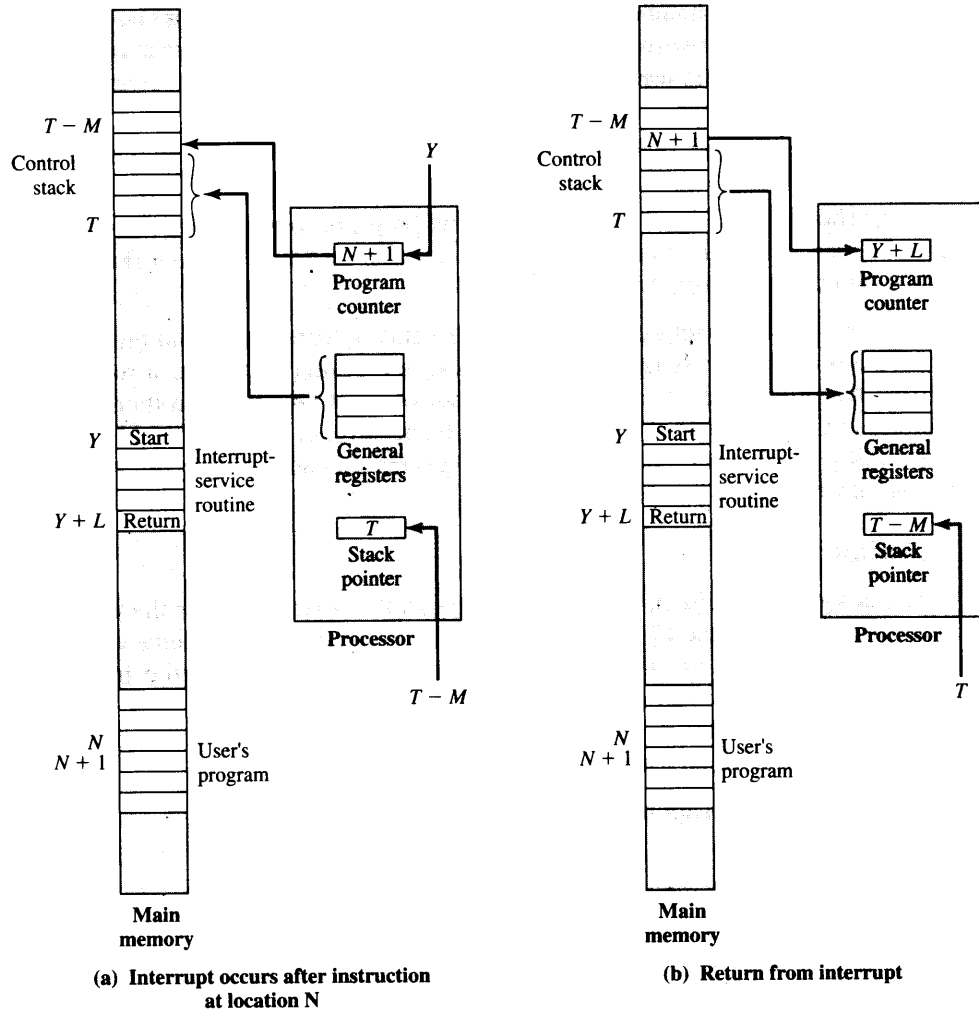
$T - M$

Control stack

$T$

$Y$

$N + 1$

Program counter

General registers

$Y$

Start

Interrupt-service routine

$Y + L$

Return

$T$

Stack pointer

Processor

$T - M$

$N$

$N + 1$

User's program

Main memory

(a) Interrupt occurs after instruction at location N

$T - M$

$N + 1$

Control stack

$T$

$Y + L$

Program counter

General registers

$Y$

Start

Interrupt-service routine

$Y + L$

Return

$T - M$

Stack pointer

Processor

$T$

$N$

$N + 1$

User's program

Main memory

(b) Return from interrupt